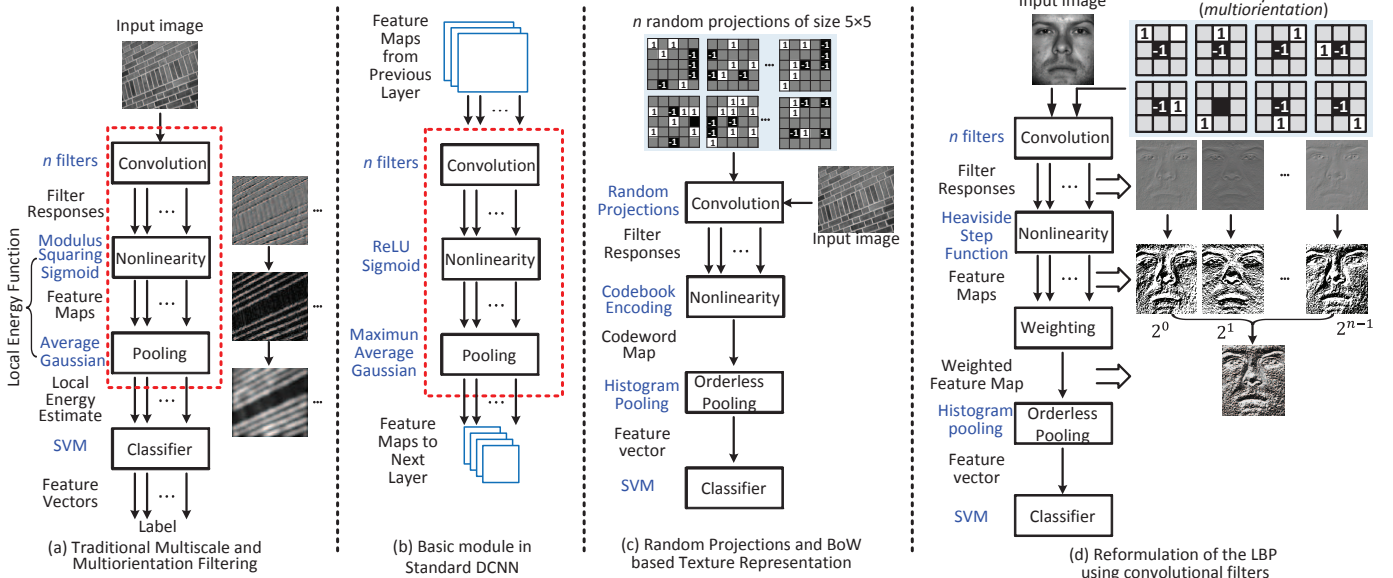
Input image

$n$ filters
Convolution
Filter Responses
Local Energy Function
Modulus Squaring Sigmoid
Nonlinearity
Feature Maps
Average Gaussian
Pooling
Local Energy Estimate
SVM
Classifier
Feature Vectors
Label
(a) Traditional Multiscale and Multiorientation Filtering

Feature Maps from Previous Layer
$n$ filters
Convolution
ReLU Sigmoid
Nonlinearity
Maximun Average Gaussian
Pooling
Feature Maps to Next Layer
(b) Basic module in Standard DCNN

$n$ random projections of size 5×5
Random Projections
Convolution
Input image
Filter Responses
Codebook Encoding
Nonlinearity
Codeword Map
Histogram Pooling
Orderless Pooling
Feature vector
SVM
Classifier
(c) Random Projections and BoW based Texture Representation

Input image
(multiorientation)
$n$ filters
Convolution
Filter Responses
Heaviside Step Function
Nonlinearity
Feature Maps
Weighting
$2^0$ $2^1$ $2^{n-1}$
Weighted Feature Map
Histogram pooling
Orderless Pooling
Feature vector
SVM
Classifier
(d) Reformulation of the LBP using convolutional filters